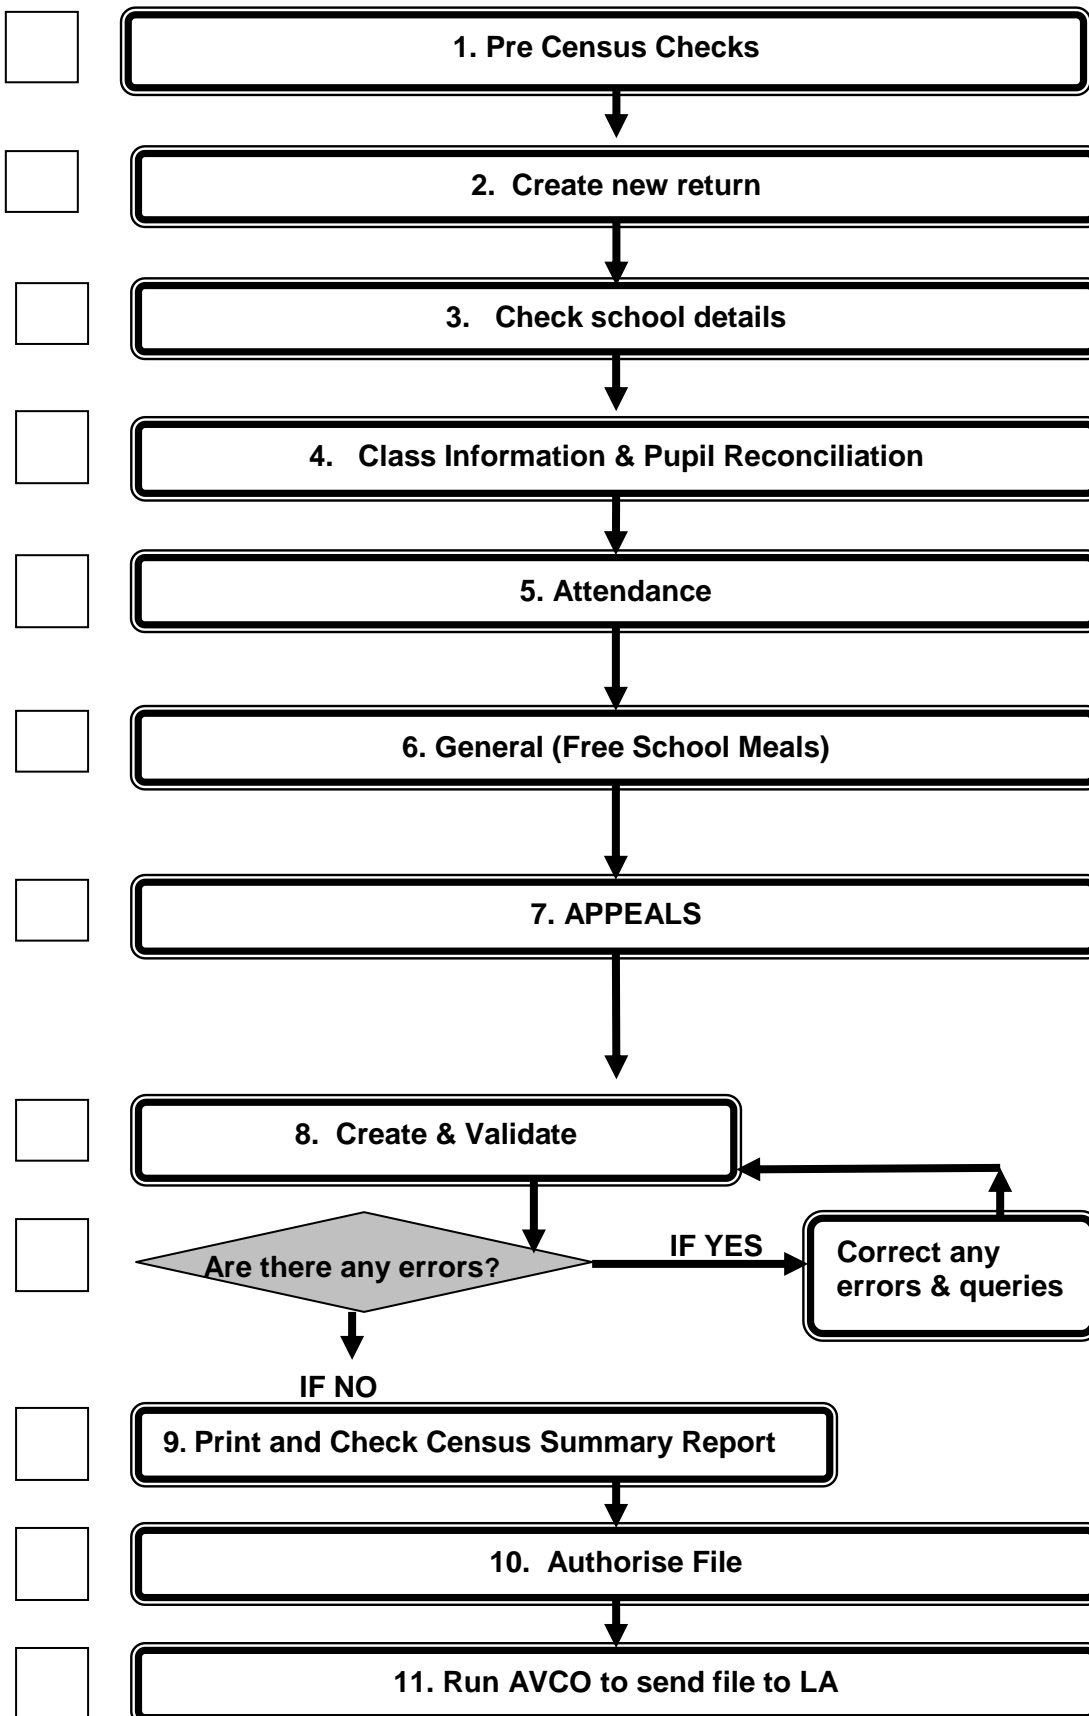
1. Pre Census Checks

2. Create new return

3. Check school details

4. Class Information & Pupil Reconciliation

5. Attendance

6. General (Free School Meals)

7. APPEALS

8. Create & Validate

Are there any errors?

IF YES

Correct any errors & queries

IF NO

9. Print and Check Census Summary Report

10. Authorise File

11. Run AVCO to send file to LA